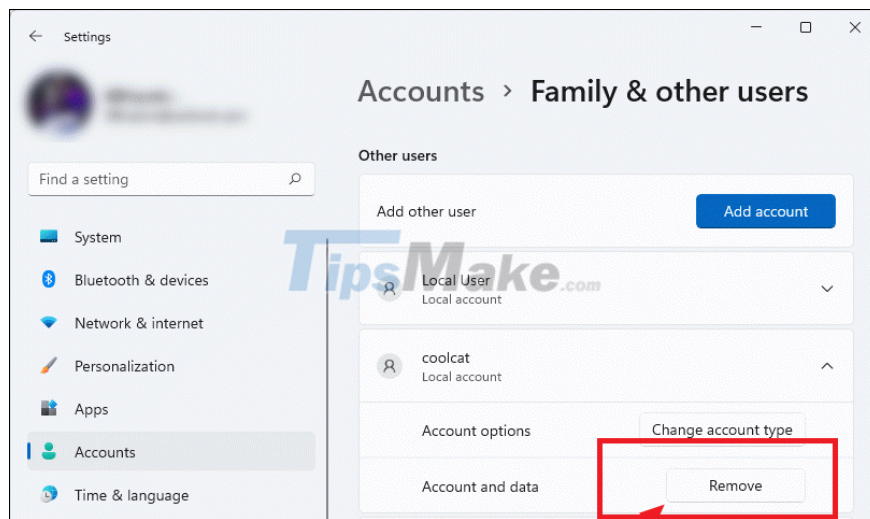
Settings

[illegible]
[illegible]

Find a setting

System
Bluetooth & devices
Network & internet
Personalization
Apps
Accounts
Time & language

Accounts › Family & other users

Other users

Add other user
Add account

TipsMake.com

Local User
Local account

coolcat
Local account

Account options
Change account type

Account and data
Remove